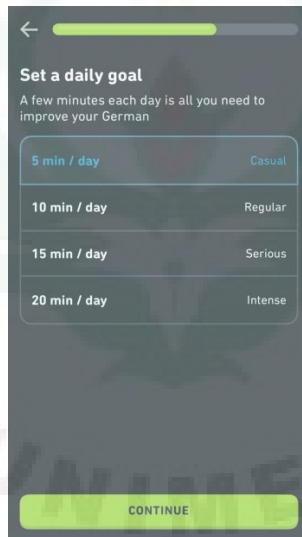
Set a daily goal

A few minutes each day is all you need to improve your German

| | |
|---|---|
| 5 min / day | Casual |
| 10 min / day | Regular |
| 15 min / day | Serious |
| 20 min / day | Intense |

CONTINUE